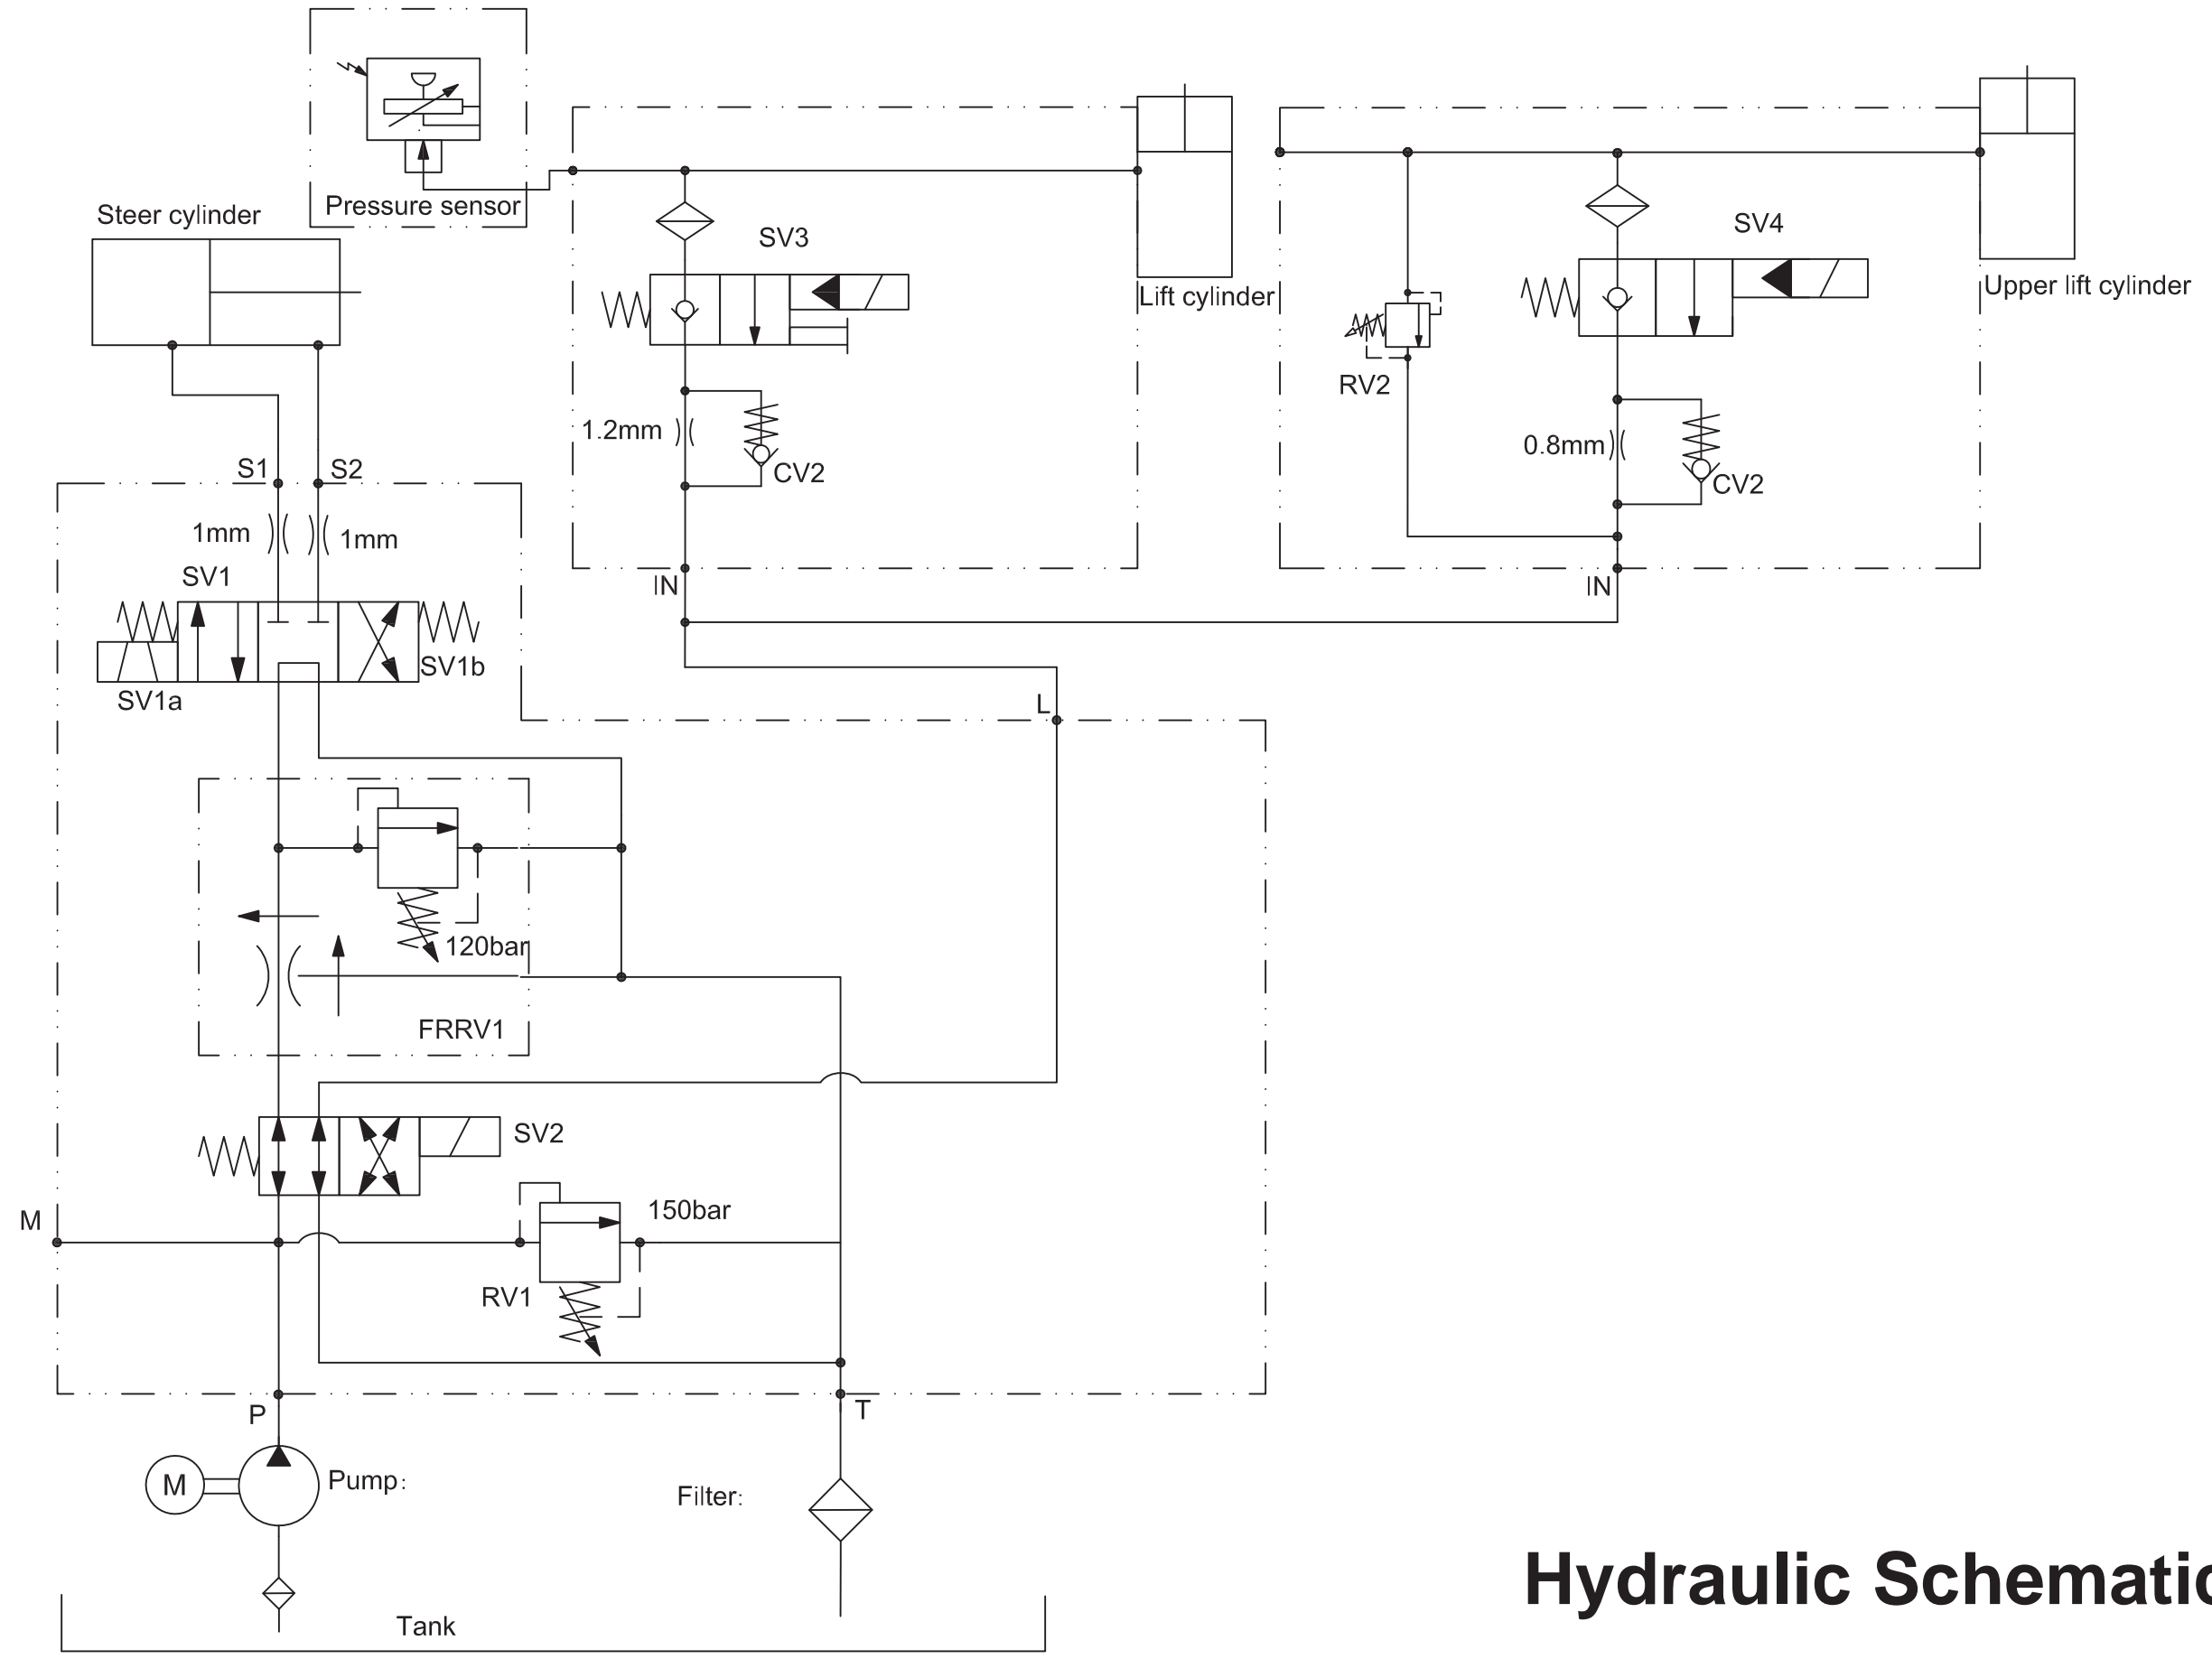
Pressure sensor

Steer cylinder

SV3

Lift cylinder

SV4

Upper lift cylinder

RV2

1.2mm

CV2

0.8mm

CV2

S1

S2

1mm

1mm

SV1

IN

IN

SV1b

SV1a

L

120bar

FRRV1

SV2

M

150bar

RV1

P

T

M

Pump:

Filter:

Tank

Hydraulic Schemati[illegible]